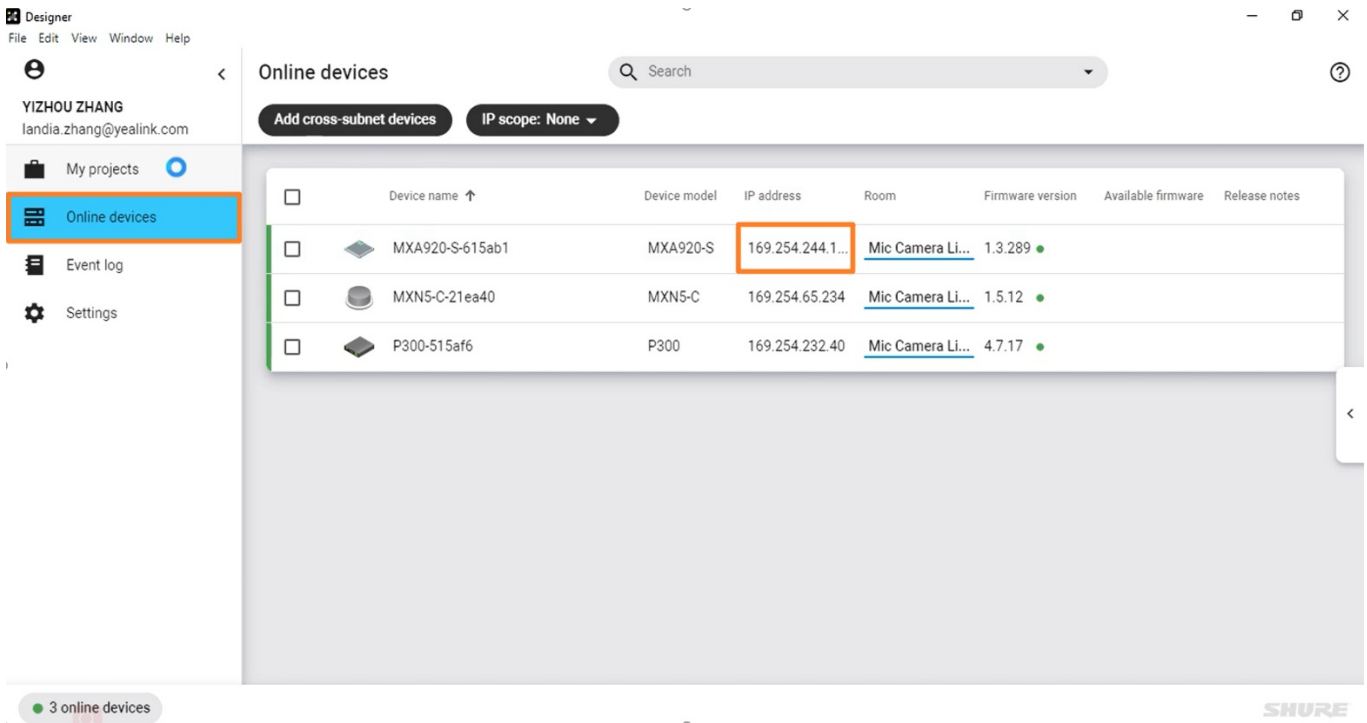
Designer
File Edit View Window Help

YIZHOU ZHANG
landia.zhang@yealink.com

My projects
Online devices
Event log
Settings

Online devices

Search

Add cross-subnet devices
IP scope: None

| | Device name ↑ | Device model | IP address | Room | Firmware version | Available firmware | Release notes |
|---|---|---|---|---|---|---|---|
| | MXA920-S-615ab1 | MXA920-S | 169.254.244.1... | Mic Camera Li... | 1.3.289 | | |
| | MXN5-C-21ea40 | MXN5-C | 169.254.65.234 | Mic Camera Li... | 1.5.12 | | |
| | P300-515af6 | P300 | 169.254.232.40 | Mic Camera Li... | 4.7.17 | | |

3 online devices

SHURE